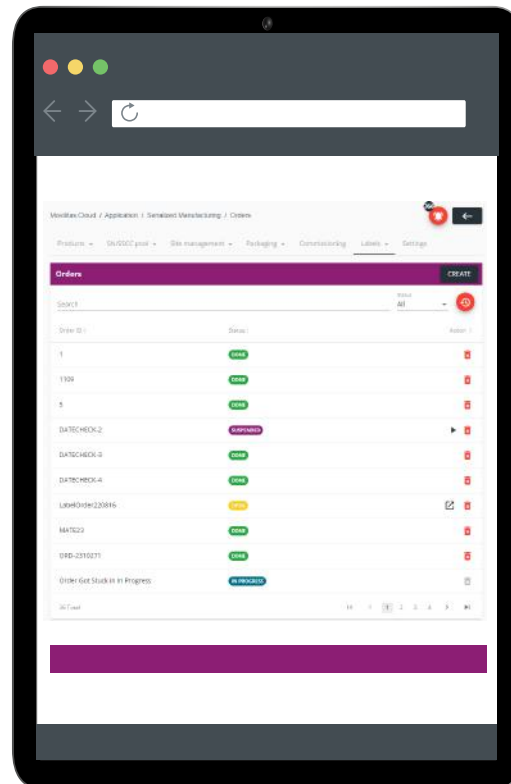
MoviBau Cloud / Application / Serialized Manufacturing / Orders

Products ▾ SN/SSCC pool ▾ Site management ▾ Packaging ▾ Commissioning Labels ▾ Settings

Orders CREATE

Search

Status
All

| Order ID | Status | Action |
|---|---|---|
| 1 | DONE | |
| 1109 | DONE | |
| 5 | DONE | |
| DATECHECK-2 | SUSPENDED | |
| DATECHECK-3 | DONE | |
| DATECHECK-4 | DONE | |
| LabelOrder220816 | OPEN | |
| MAT623 | DONE | |
| ORD-2310271 | DONE | |
| Order Got Stuck in In Progress | IN PROGRESS | |

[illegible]

1 2 3 4